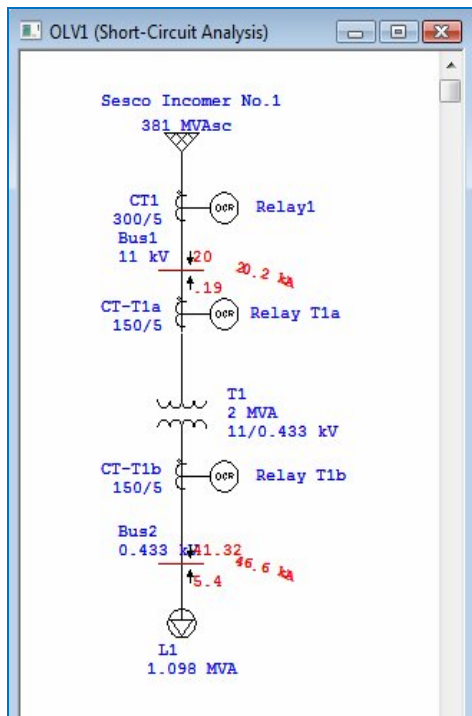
OLV1 (Short-Circuit Analysis)

Sesco Incomer No.1
381 MVAsc

CT1
300/5
OCR
Relay1

Bus1
11 kV
20
20.2 kA
.19

CT-T1a
150/5
OCR
Relay T1a

T1
2 MVA
11/0.433 kV

CT-T1b
150/5
OCR
Relay T1b

Bus2
0.433 kV
41.32
46.6 kA
5.4

L1
1.098 MVA